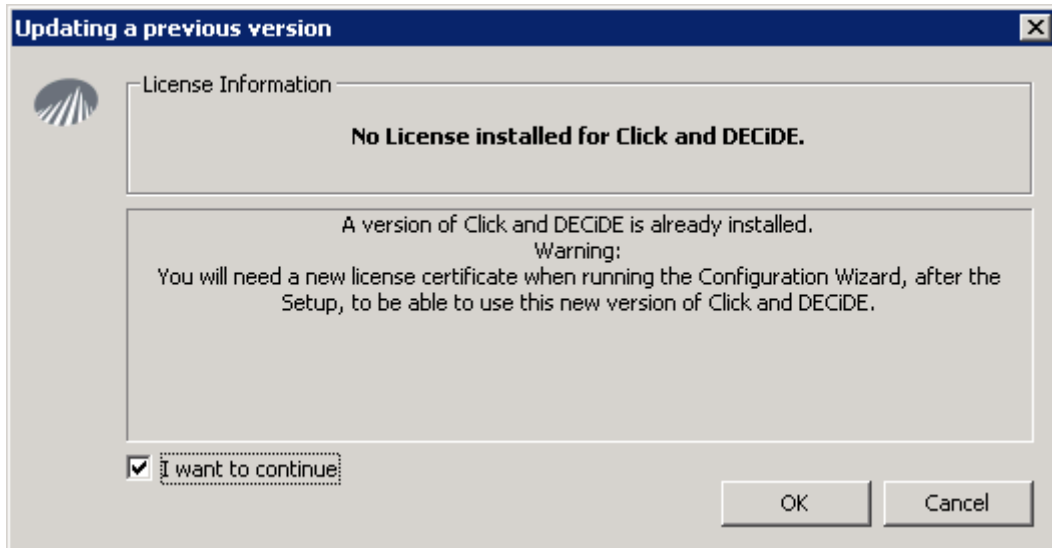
Updating a previous version

License Information

No License installed for Click and DECiDE.

A version of Click and DECiDE is already installed.
Warning:
You will need a new license certificate when running the Configuration Wizard, after the Setup, to be able to use this new version of Click and DECiDE.

I want to continue

OK

Cancel